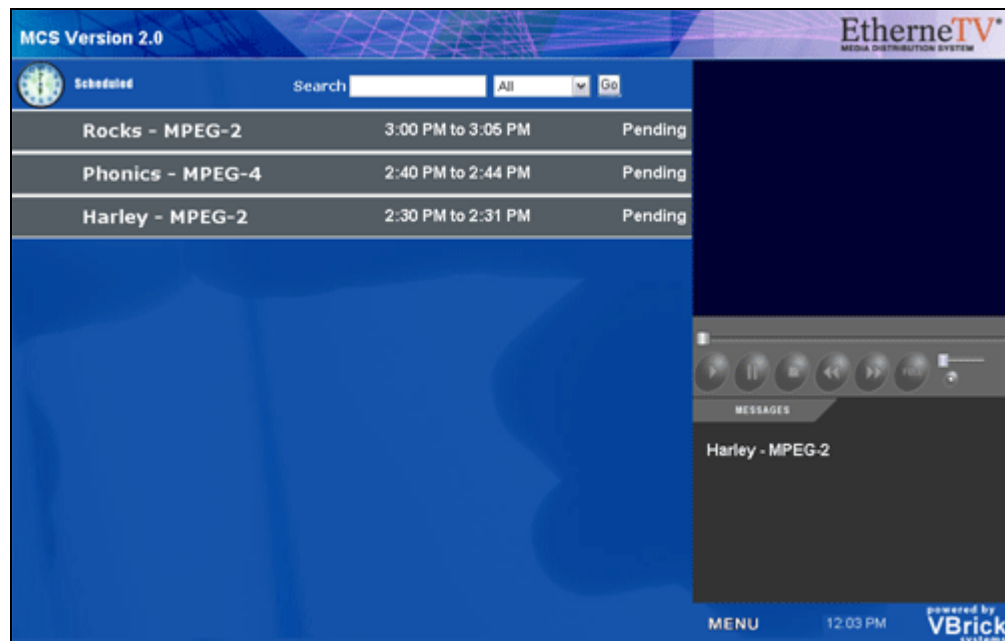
MCS Version 2.0

EtherneTV
MEDIA DISTRIBUTION SYSTEM

Scheduled

Search All Go

| | | |
|---|---|---|
| Rocks - MPEG-2 | 3:00 PM to 3:05 PM | Pending |
| Phonics - MPEG-4 | 2:40 PM to 2:44 PM | Pending |
| Harley - MPEG-2 | 2:30 PM to 2:31 PM | Pending |

MESSAGES

Harley - MPEG-2

MENU 12:03 PM

powered by VBrick systems